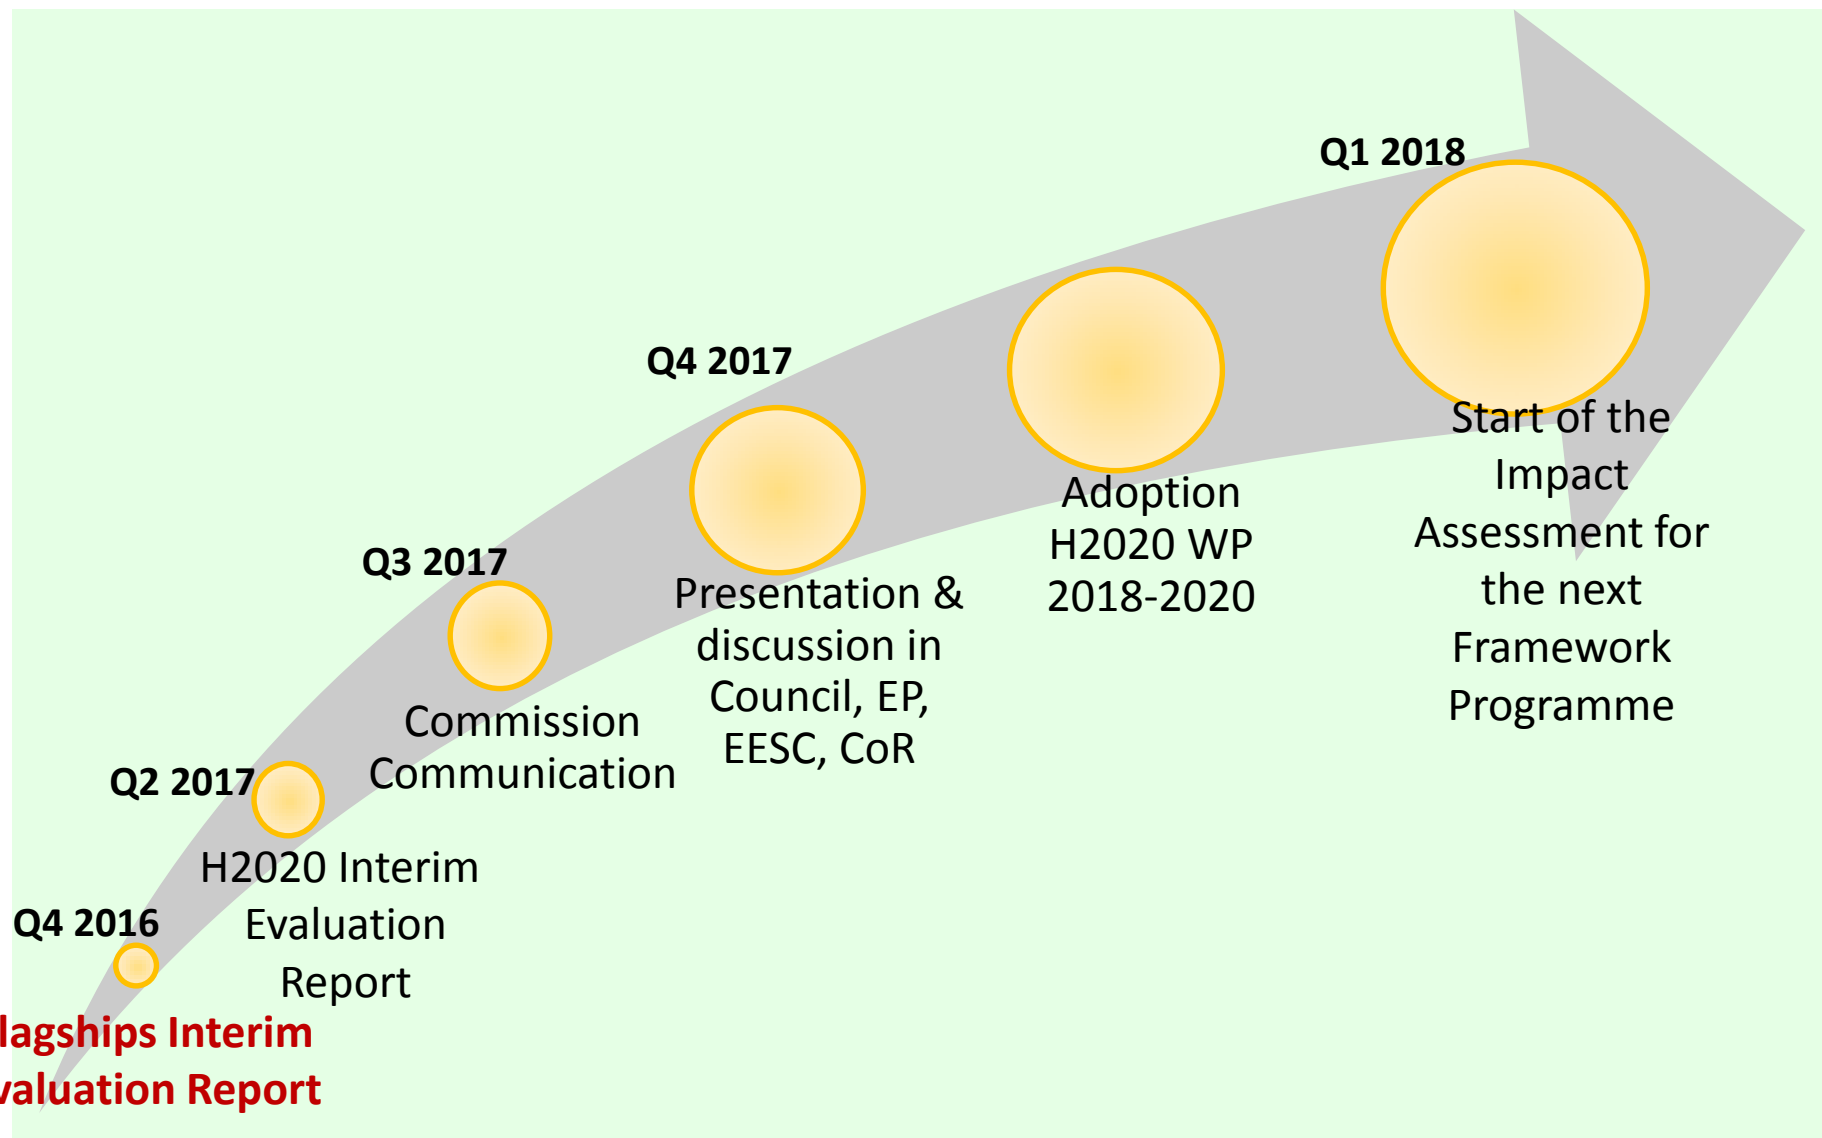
Q4 2016

lagships Interim
valuation Report

Q2 2017

H2020 Interim Evaluation Report

Q3 2017

Commission Communication

Q4 2017

Presentation & discussion in Council, EP, EESC, CoR

Adoption H2020 WP 2018-2020

Q1 2018

Start of the Impact Assessment for the next Framework Programme